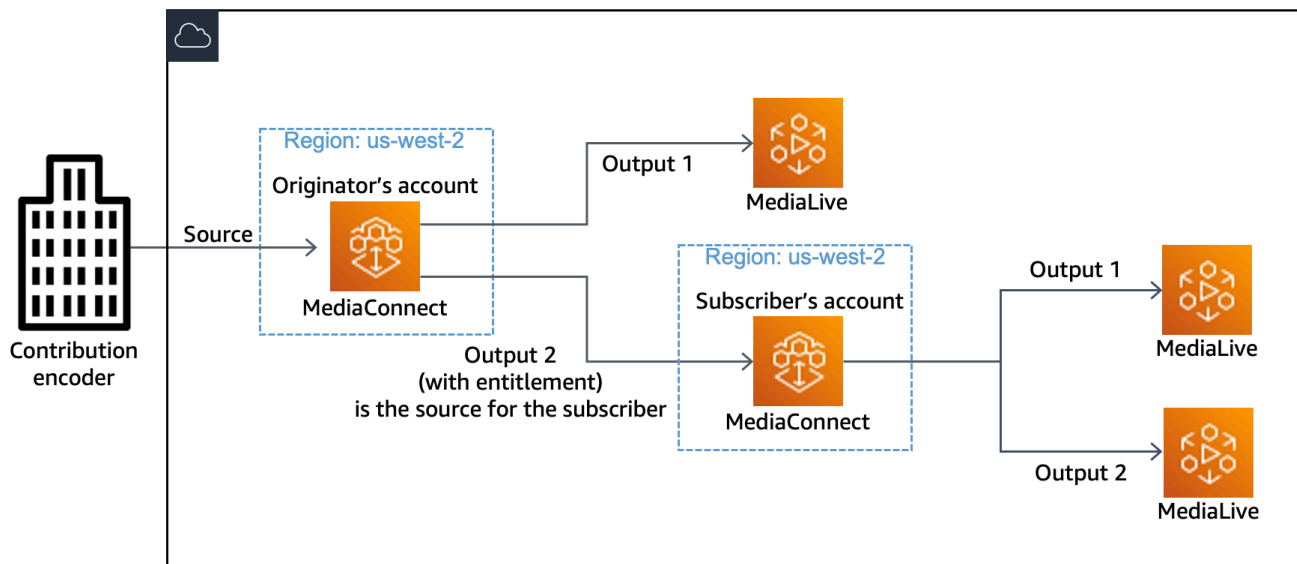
Contribution encoder

Source

Region: us-west-2

Originator's account

MediaConnect

Output 1

MediaLive

Output 2
(with entitlement)
is the source for the subscriber

Region: us-west-2

Subscriber's account

MediaConnect

Output 1

MediaLive

Output 2

MediaLive